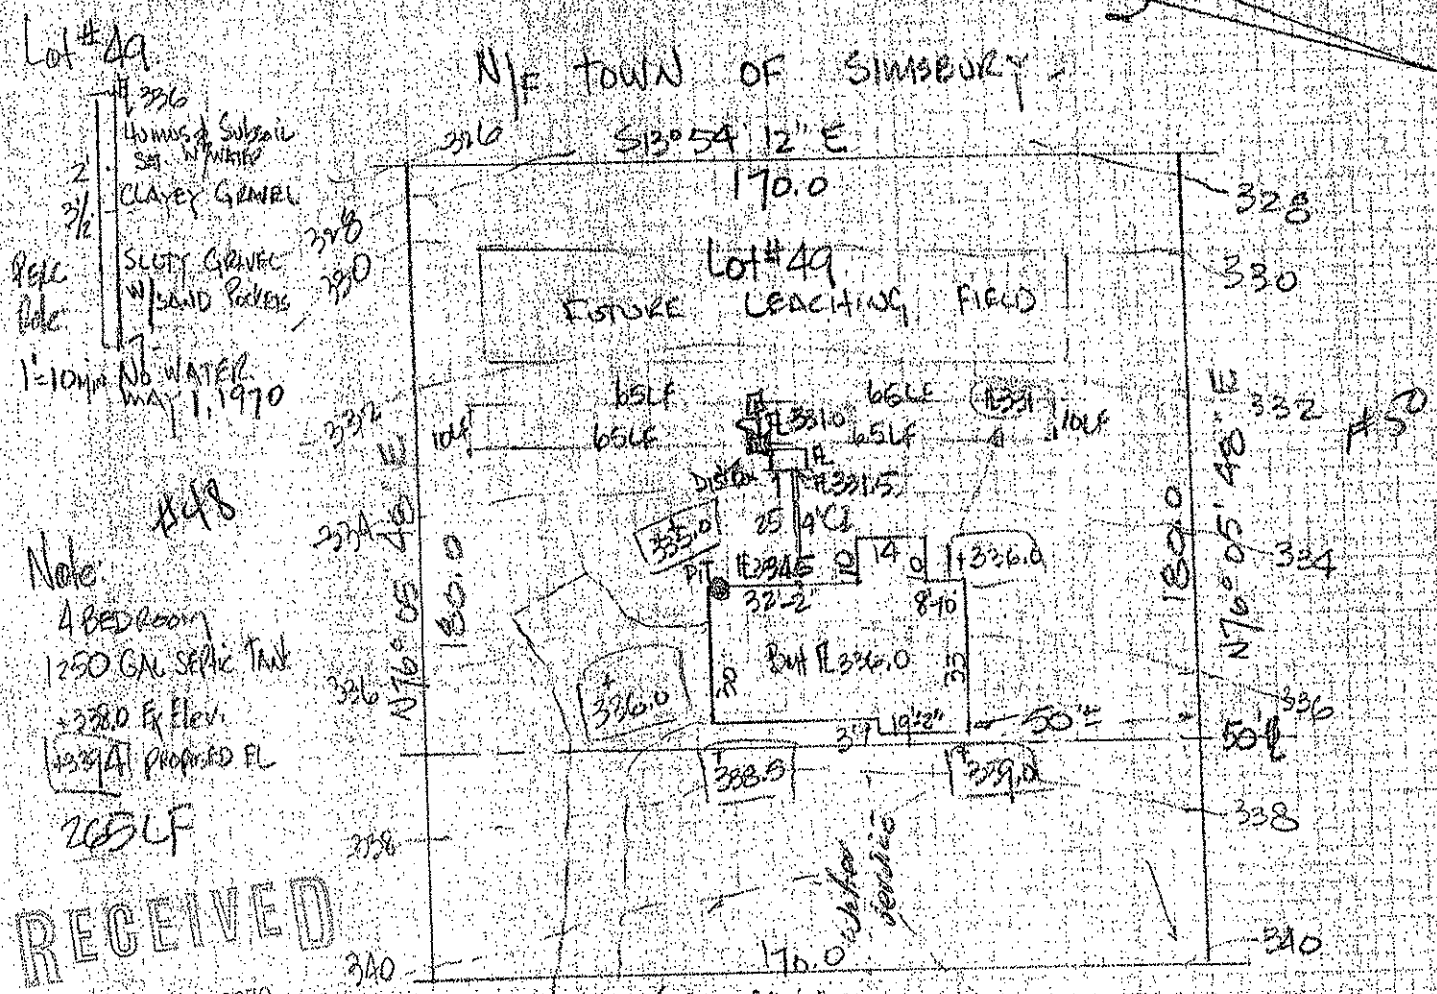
Lot #49

336
Humus & Subsoil Sat. W/WATER
2'
CLAYEY GRAVEL
3½
SILTY GRAVEL W/SAND POCKETS
Perc Hole
1"=10 min NO WATER MAY 1, 1970

N/F TOWN OF SIMSBURY

S13°54'12"E
170.0

326
328
330
328
330

Lot #49
FUTURE LEACHING FIELD

65LF 65LF
65LF 65LF
10LF 10LF
FL 331.0
331
FL
DIST. BOX FL 331.5
25 4" CI
332
W 332
W
#50
#48

Note:
4 BEDROOM
1250 GAL SEPTIC TANK
+338.0 Fx Elev.
339.4 PROPOSED FL
265LF

334
334
335.0
PIT FL 334.5
12
14.0
+336.0
32'-2"
8'-10"
Bsmt FL 336.0
18
33
N16°05'40"
180.0
180.0
N16°05'40"
336
336
+336.0
31'
19'-2"
50'±
50'±
338.5
339.0
338
338
Water Service
RECEIVED
340
170.0
340